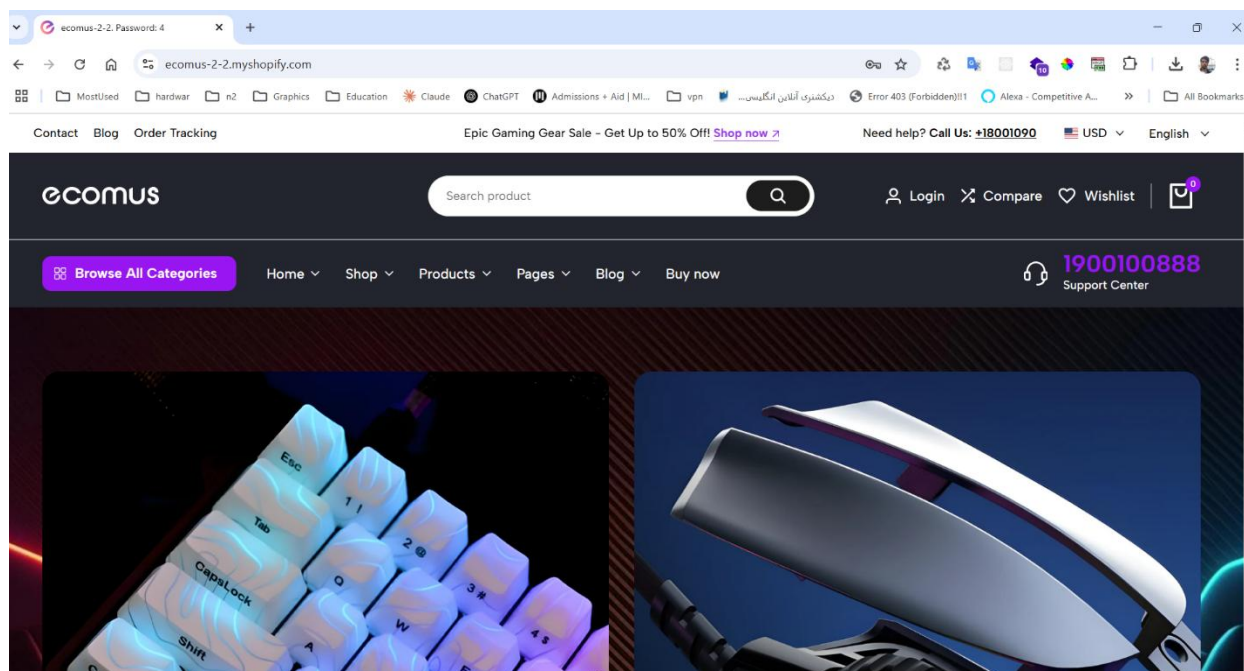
ecomus-2-2. Password: 4

ecomus-2-2.myshopify.com

MostUsed hardwar n2 Graphics Education Claude ChatGPT Admissions + Aid | MI... vpn دیکشنری آنلاین انگلیسی... Error 403 (Forbidden)!!1 Alexa - Competitive A... » All Bookmarks

Contact Blog Order Tracking

Epic Gaming Gear Sale - Get Up to 50% Off! Shop now ↗

Need help? Call Us: +18001090 USD English

ecomus

Search product

Login Compare Wishlist 0

Browse All Categories Home Shop Products Pages Blog Buy now

1900100888
Support Center

Esc
1 !
Tab
2 @
CapsLock
Q
3 #
W
A
4 $
Shift